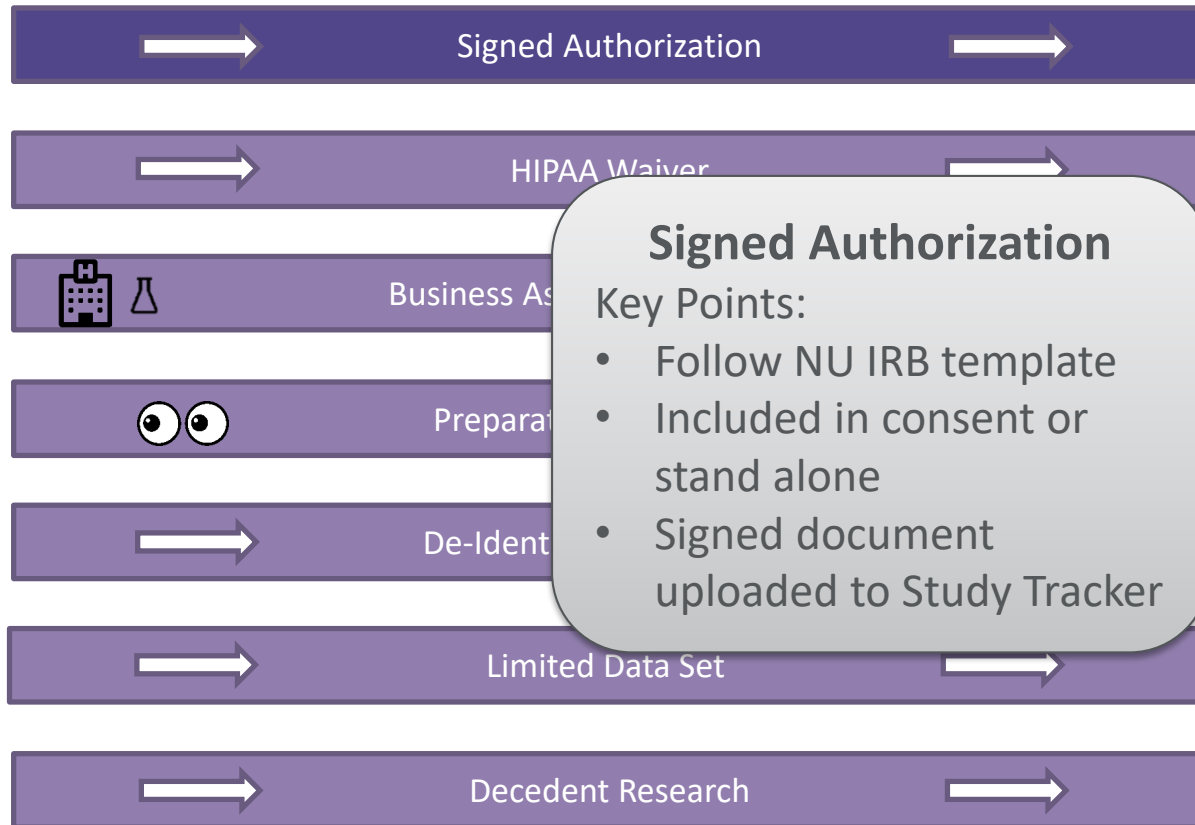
Signed Authorization

HIPAA Waiver

Business As

Preparat

De-Ident

Limited Data Set

Decedent Research

Signed Authorization

Key Points:

- Follow NU IRB template
- Included in consent or stand alone
- Signed document uploaded to Study Tracker